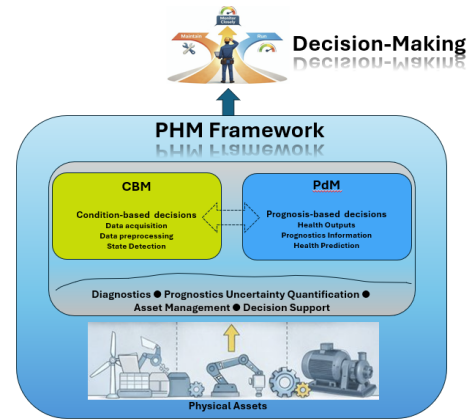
Maintain

Monitor Closely

Run

Decision-Making

PHM Framework

CBM

Condition-based decisions
Data acquisition
Data preprocessing
State Detection

PdM

Prognosis-based decisions
Health Outputs
Prognostics Information
Health Prediction

Diagnostics ● Prognostics Uncertainty Quantification ● Asset Management ● Decision Support

Physical Assets